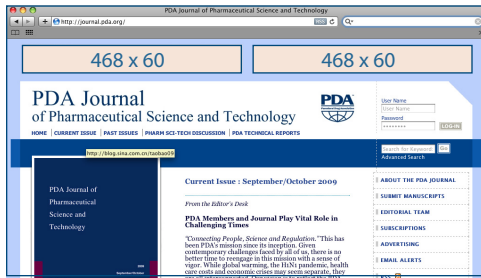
PDA Journal of Pharmaceutical Science and Technology

http://journal.pda.org/

RSS

Q▾

468 x 60

468 x 60

PDA Journal of Pharmaceutical Science and Technology

PDA

User Name

User Name

Password

••••••••

LOG-IN

HOME | CURRENT ISSUE | PAST ISSUES | PHARM SCI-TECH DISCUSSION | PDA TECHNICAL REPORTS

http://blog.sina.com.cn/taobao09

Search for Keyword

Go

Advanced Search

PDA Journal of Pharmaceutical Science and Technology

Current Issue : September/October 2009

From the Editor's Desk

PDA Members and Journal Play Vital Role in Challenging Times

"Connecting People, Science and Regulation." This has been PDA's mission since its inception. Given contemporary challenges faced by all of us, there is no better time to reengage in this mission with a sense of vigor. While global warming, the H1N1 pandemic, health care costs and economic crises may seem separate, they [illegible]

ABOUT THE PDA JOURNAL

SUBMIT MANUSCRIPTS

EDITORIAL TEAM

SUBSCRIPTIONS

ADVERTISING

EMAIL ALERTS

RSS